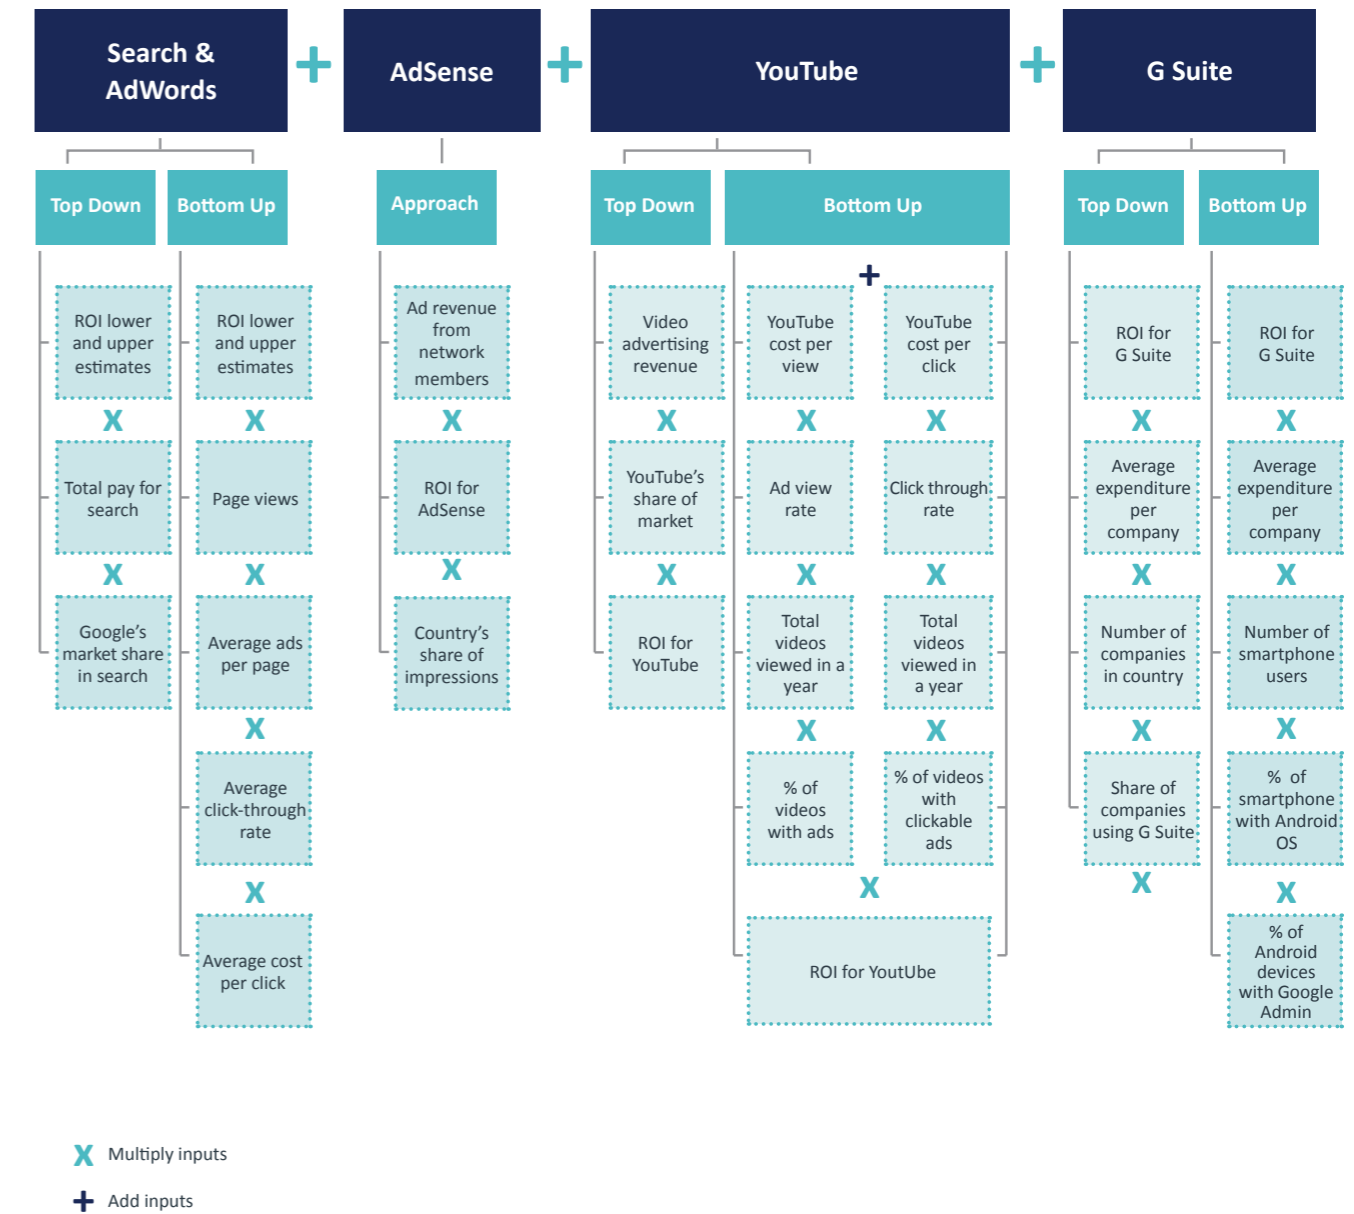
Search & AdWords

+

AdSense

+

YouTube

+

G Suite

Top Down

ROI lower and upper estimates

X

Total pay for search

X

Google's market share in search

Bottom Up

ROI lower and upper estimates

X

Page views

X

Average ads per page

X

Average click-through rate

X

Average cost per click

Approach

Ad revenue from network members

X

ROI for AdSense

X

Country's share of impressions

Top Down

Video advertising revenue

X

YouTube's share of market

X

ROI for YouTube

Bottom Up

+

YouTube cost per view

X

Ad view rate

X

Total videos viewed in a year

X

% of videos with ads

YouTube cost per click

X

Click through rate

X

Total videos viewed in a year

X

% of videos with clickable ads

X

ROI for YouTube

Top Down

ROI for G Suite

X

Average expenditure per company

X

Number of companies in country

X

Share of companies using G Suite

X

Bottom Up

ROI for G Suite

X

Average expenditure per company

X

Number of smartphone users

X

% of smartphone with Android OS

X

% of Android devices with Google Admin

X Multiply inputs

+ Add inputs